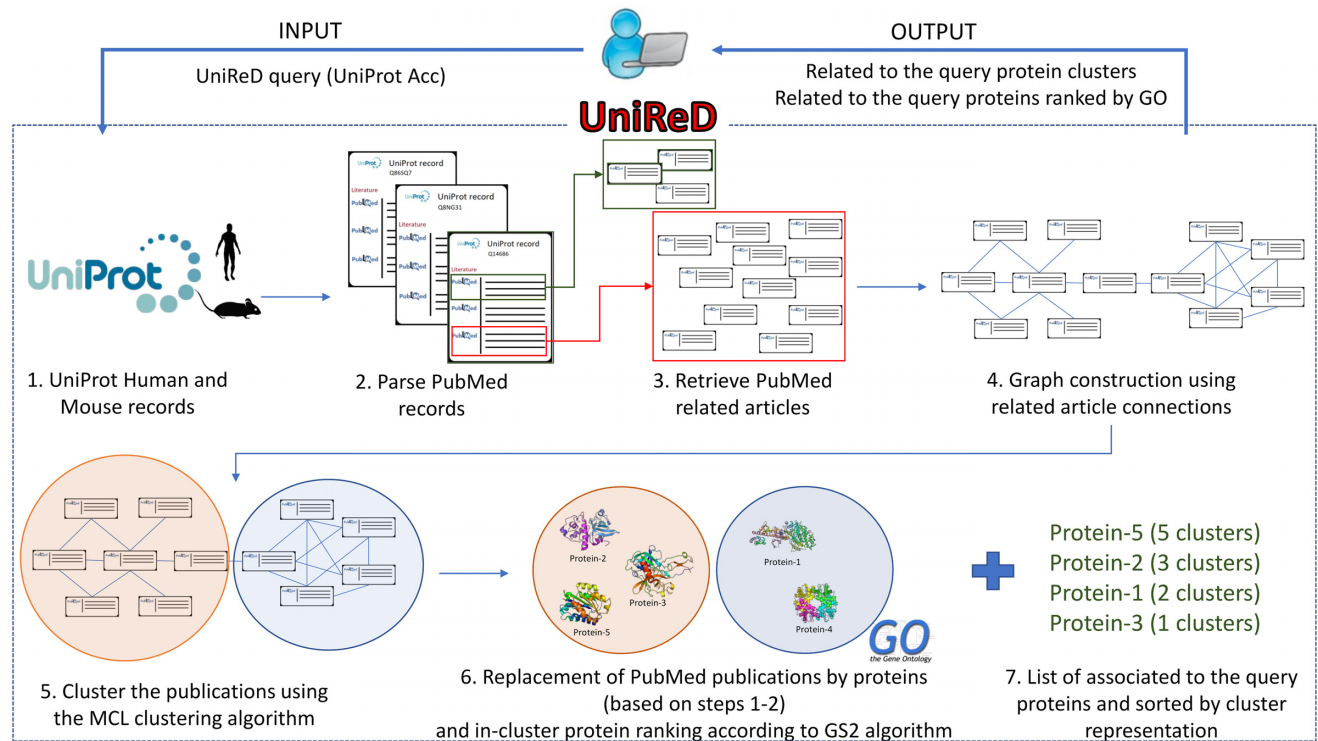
INPUT

UniReD query (UniProt Acc)

OUTPUT

Related to the query protein clusters
Related to the query proteins ranked by GO

UniReD

UniProt

UniProt record
Q86SQ7
Literature
PubMed
PubMed
PubMed

UniProt record
Q8NG31
Literature
PubMed
PubMed
PubMed
PubMed

UniProt record
Q14686
Literature
PubMed
PubMed

1. UniProt Human and Mouse records

2. Parse PubMed records

3. Retrieve PubMed related articles

4. Graph construction using related article connections

Protein-2
Protein-3
Protein-5
Protein-1
Protein-4

GO
the Gene Ontology

Protein-5 (5 clusters)
Protein-2 (3 clusters)
Protein-1 (2 clusters)
Protein-3 (1 clusters)

5. Cluster the publications using the MCL clustering algorithm

6. Replacement of PubMed publications by proteins (based on steps 1-2) and in-cluster protein ranking according to GS2 algorithm

7. List of associated to the query proteins and sorted by cluster representation